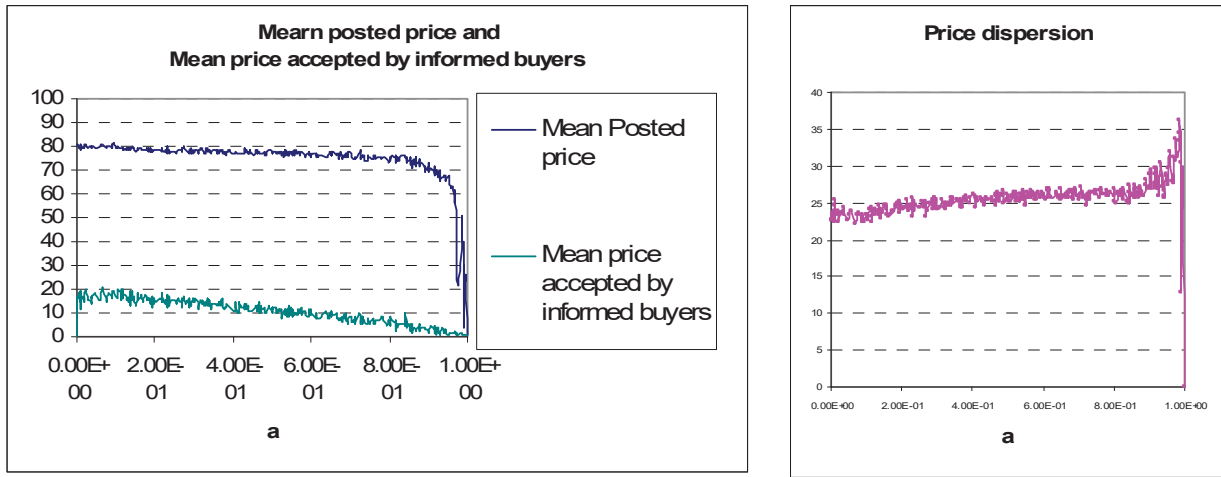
Mearn posted price and
Mean price accepted by informed buyers

100
90
80
70
60
50
40
30
20
10
0

0.00E+00
2.00E-01
4.00E-01
6.00E-01
8.00E-01
1.00E+00

a

Mean Posted price

Mean price accepted by informed buyers

Price dispersion

40
35
30
25
20
15
10
5
0

0.00E+00
2.00E-01
4.00E-01
6.00E-01
8.00E-01
1.00E+00

a